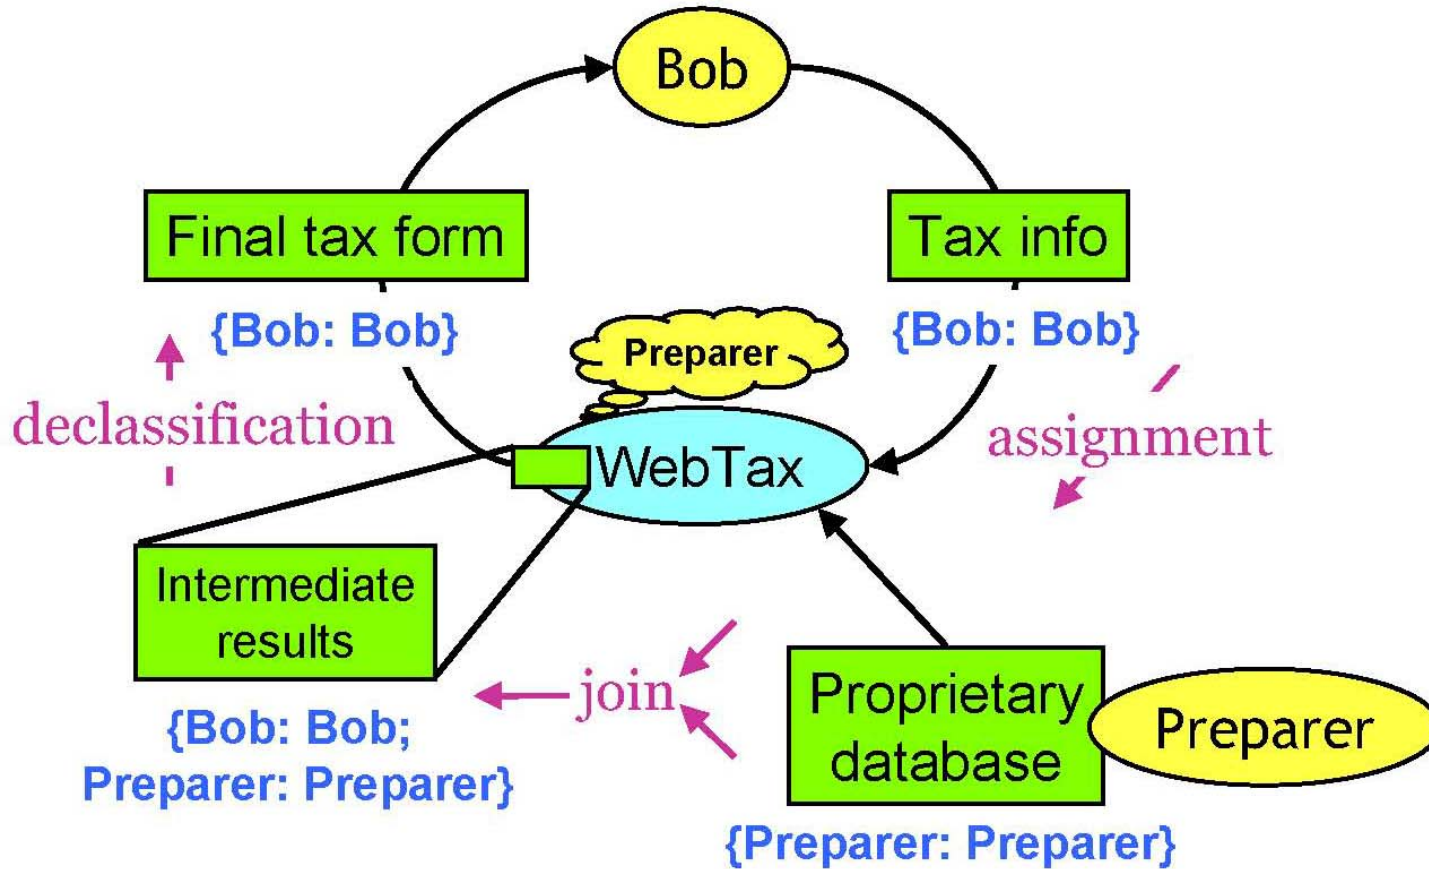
Bob

Final tax form

{Bob: Bob}

Tax info

{Bob: Bob}

Preparer

declassification

WebTax

assignment

Intermediate results

{Bob: Bob; Preparer: Preparer}

join

Proprietary database

Preparer

{Preparer: Preparer}